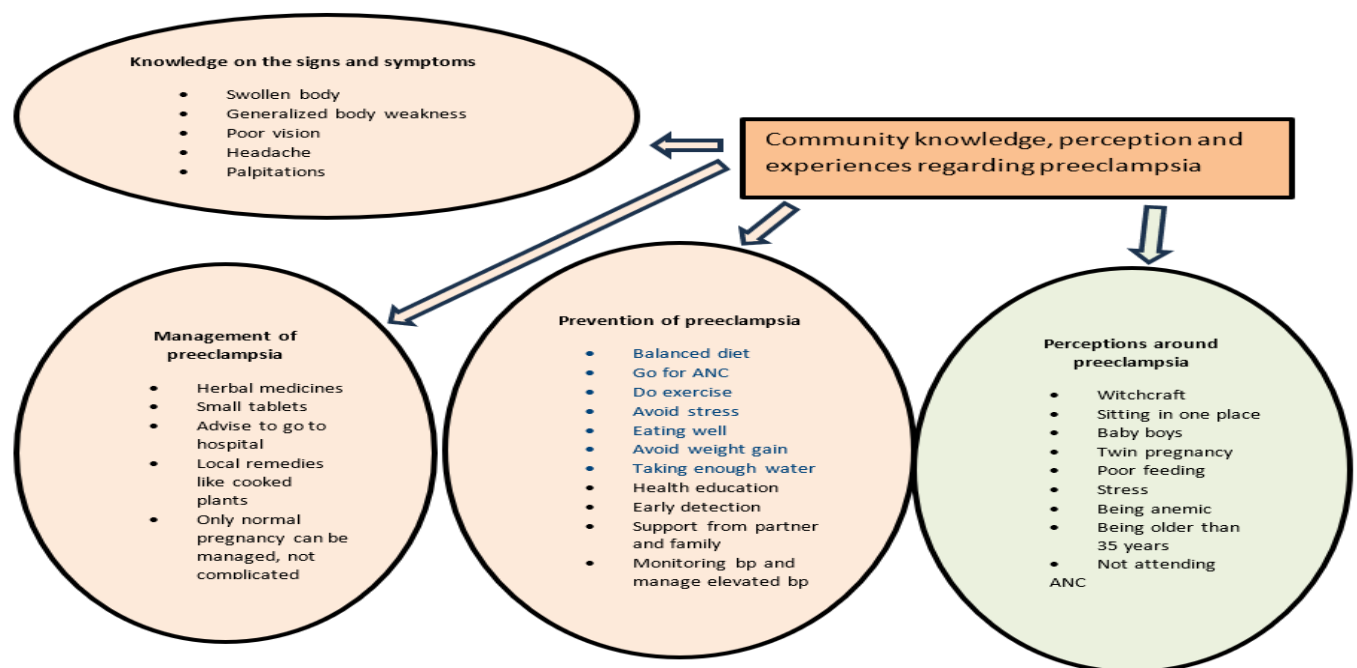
Knowledge on the signs and symptoms

- Swollen body
- Generalized body weakness
- Poor vision
- Headache
- Palpitations

Community knowledge, perception and experiences regarding preeclampsia

Management of preeclampsia

- Herbal medicines
- Small tablets
- Advise to go to hospital
- Local remedies like cooked plants
- Only normal pregnancy can be managed, not complicated

Prevention of preeclampsia

- Balanced diet
- Go for ANC
- Do exercise
- Avoid stress
- Eating well
- Avoid weight gain
- Taking enough water
- Health education
- Early detection
- Support from partner and family
- Monitoring bp and manage elevated bp

Perceptions around preeclampsia

- Witchcraft
- Sitting in one place
- Baby boys
- Twin pregnancy
- Poor feeding
- Stress
- Being anemic
- Being older than 35 years
- Not attending ANC